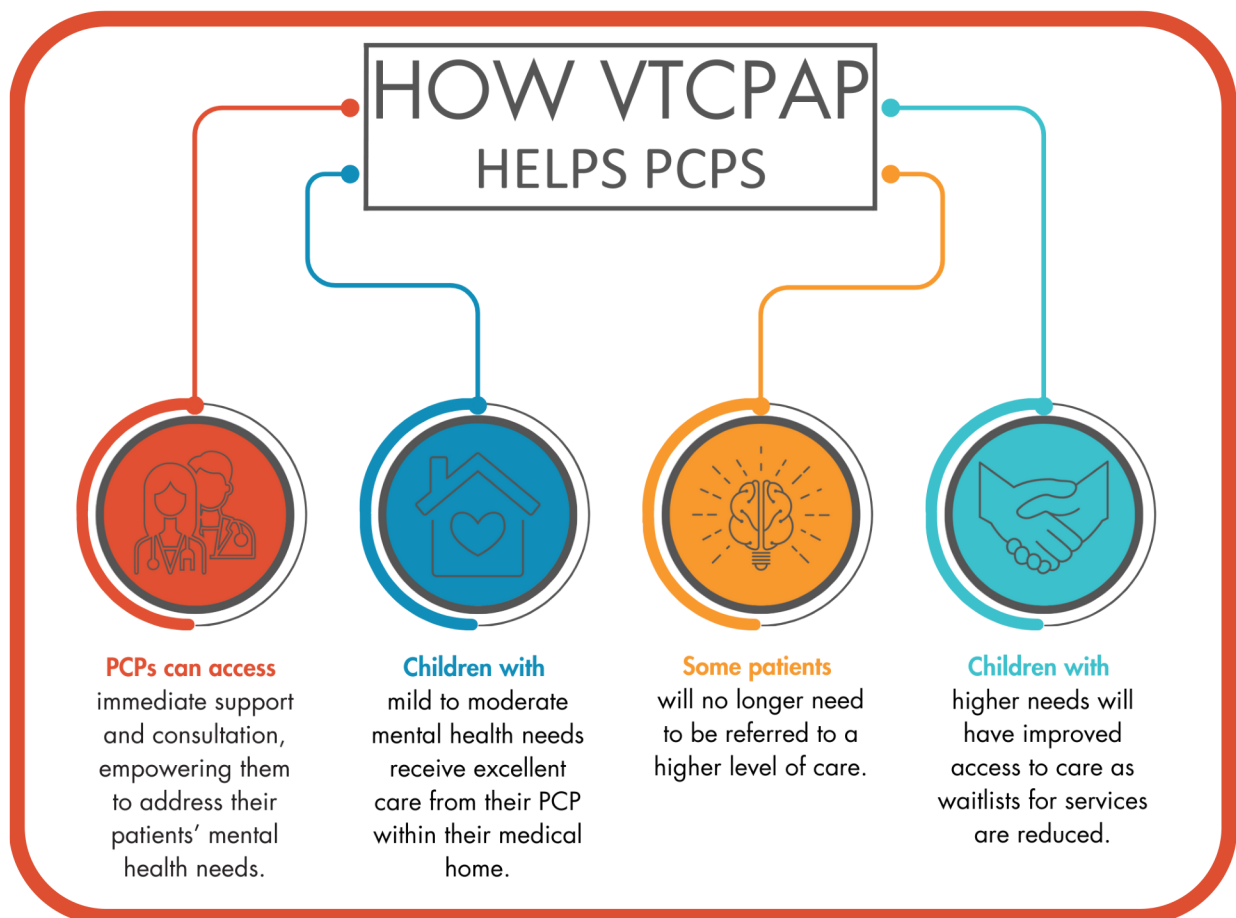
HOW VTCPAP
HELPS PCPS

PCPs can access immediate support and consultation, empowering them to address their patients' mental health needs.

Children with mild to moderate mental health needs receive excellent care from their PCP within their medical home.

Some patients will no longer need to be referred to a higher level of care.

Children with higher needs will have improved access to care as waitlists for services are reduced.